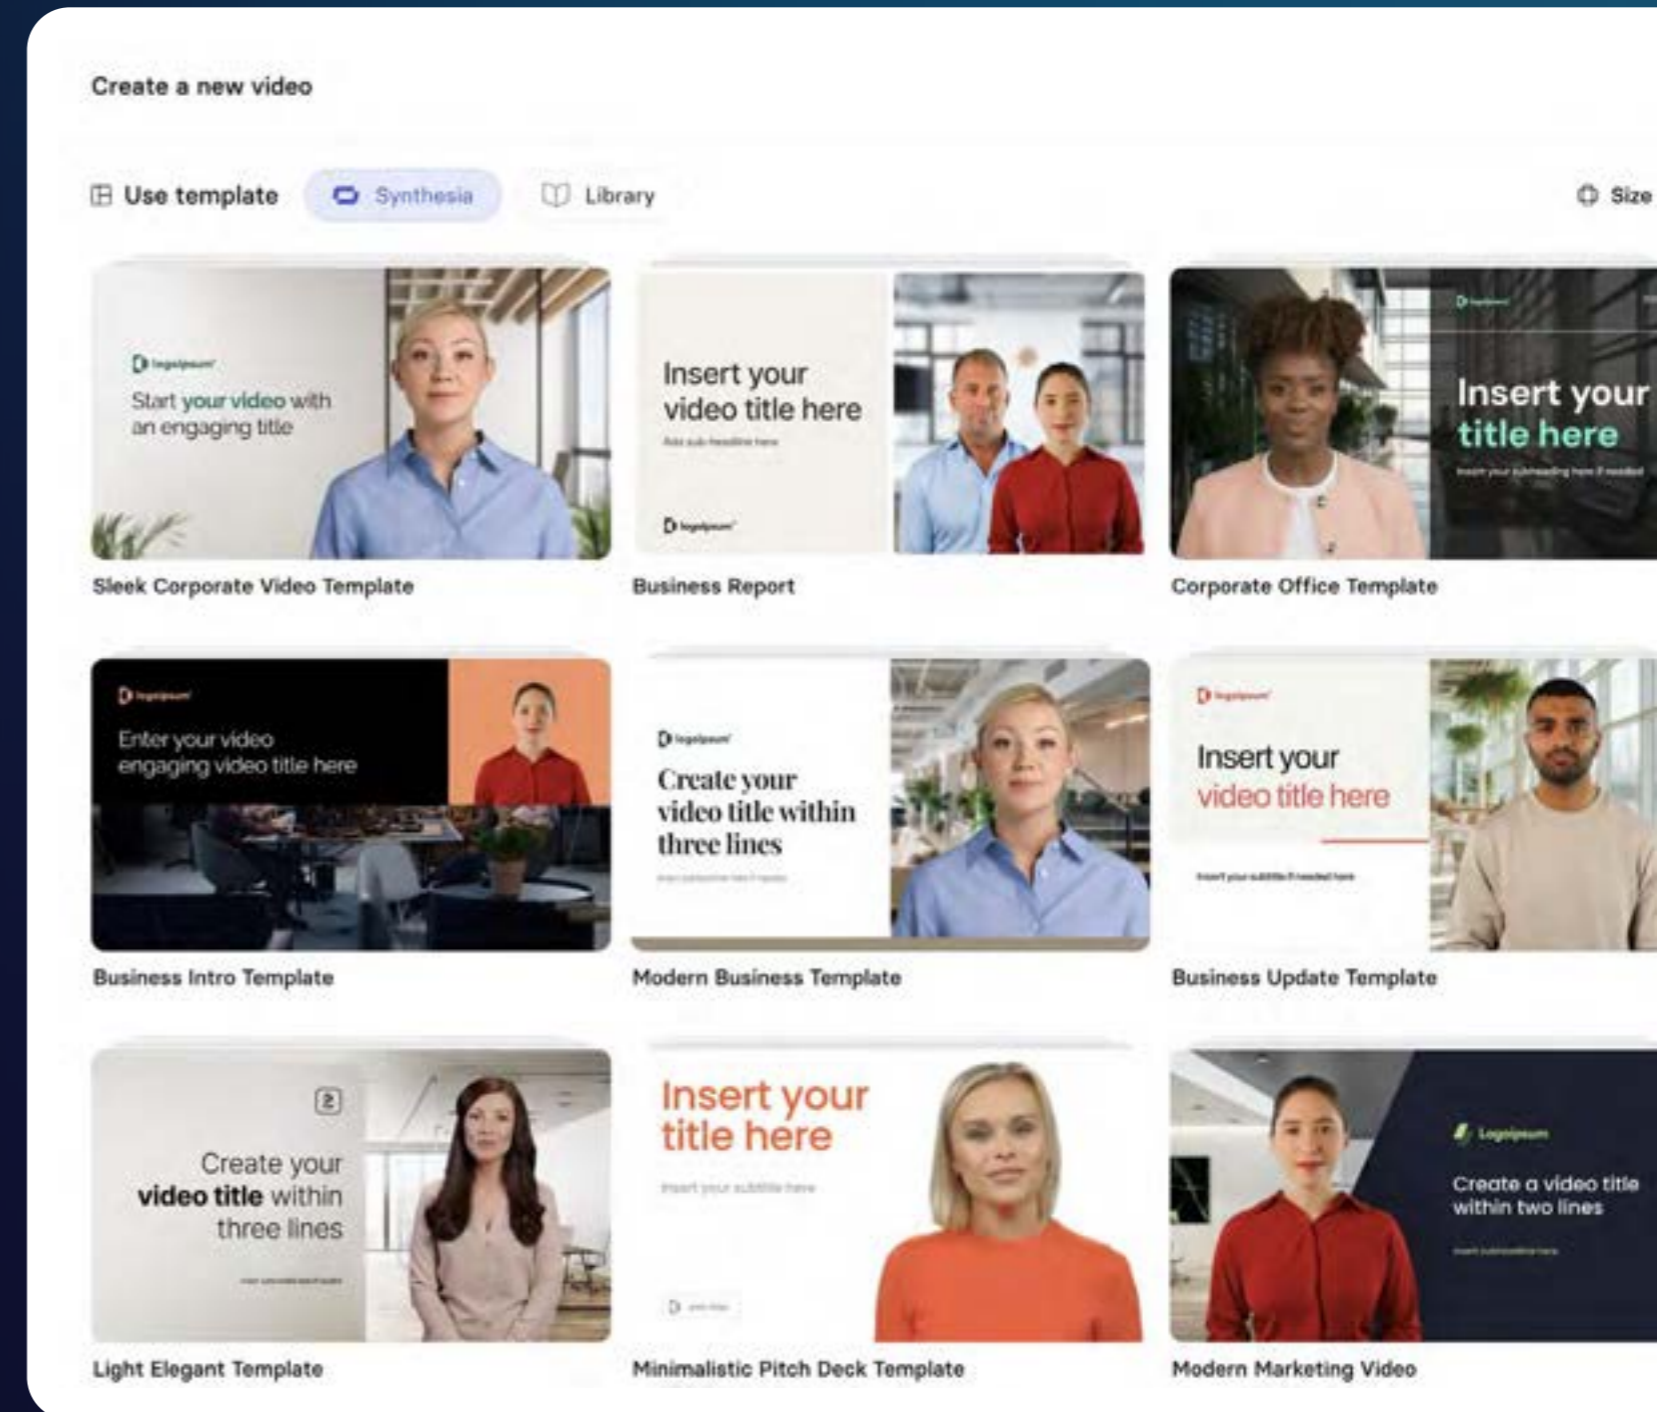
Create a new video

Use template
Synthesia
Library
Size

logoipsum
Start your video with an engaging title

Sleek Corporate Video Template

Insert your video title here
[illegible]
logoipsum

Business Report

logoipsum
Insert your title here
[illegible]

Corporate Office Template

logoipsum
Enter your video engaging video title here

Business Intro Template

logoipsum
Create your video title within three lines
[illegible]

Modern Business Template

logoipsum
Insert your video title here
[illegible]

Business Update Template

2
Create your video title within three lines
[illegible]

Light Elegant Template

Insert your title here
Insert your subtitle here
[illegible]

Minimalistic Pitch Deck Template

Logoipsum
Create a video title within two lines
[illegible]

Modern Marketing Video